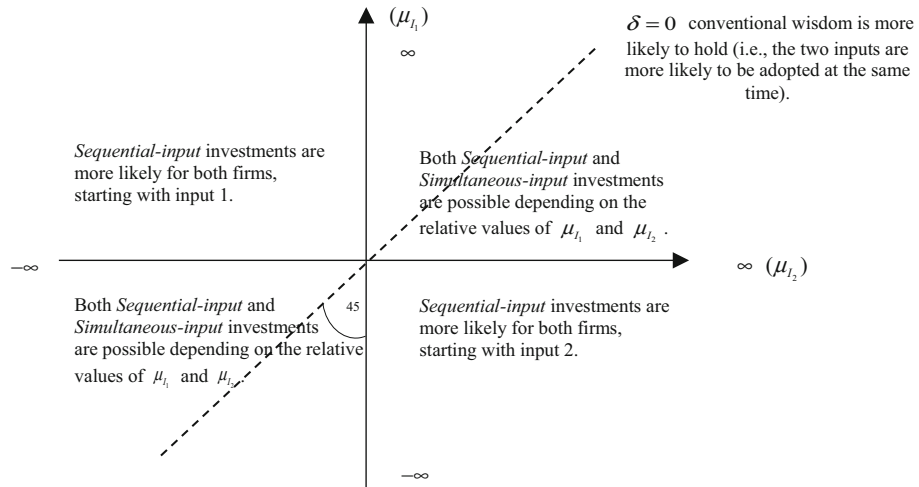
$(\mu_{I_1})$

$\infty$

$\delta = 0$ conventional wisdom is more likely to hold (i.e., the two inputs are more likely to be adopted at the same time).

*Sequential-input* investments are more likely for both firms, starting with input 1.

Both *Sequential-input* and *Simultaneous-input* investments are possible depending on the relative values of $\mu_{I_1}$ and $\mu_{I_2}$.

$-\infty$

$\infty$ $(\mu_{I_2})$

Both *Sequential-input* and *Simultaneous-input* investments are possible depending on the relative values of $\mu_{I_1}$ and $\mu_{I_2}$.

45

*Sequential-input* investments are more likely for both firms, starting with input 2.

$-\infty$